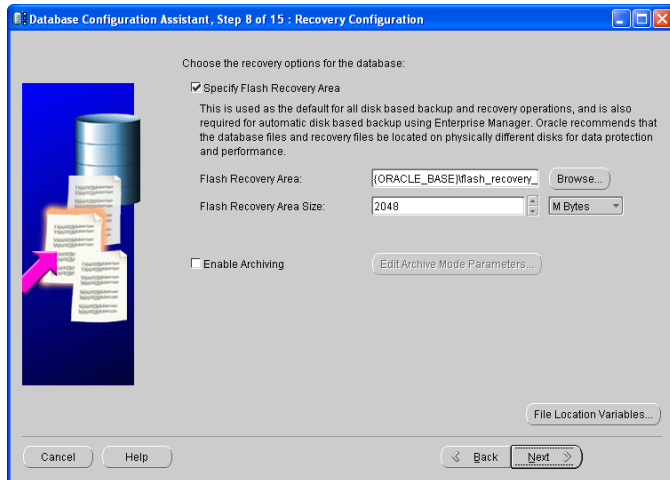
Database Configuration Assistant, Step 8 of 15 : Recovery Configuration

Choose the recovery options for the database:

☑ Specify Flash Recovery Area

This is used as the default for all disk based backup and recovery operations, and is also required for automatic disk based backup using Enterprise Manager. Oracle recommends that the database files and recovery files be located on physically different disks for data protection and performance.

Flash Recovery Area: {ORACLE_BASE}\flash_recovery_ Browse...

Flash Recovery Area Size: 2048 M Bytes

☐ Enable Archiving Edit Archive Mode Parameters...

File Location Variables...

Cancel Help Back Next